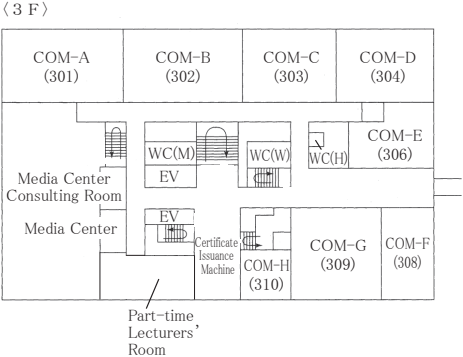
〈3 F〉

COM-A (301)

COM-B (302)

COM-C (303)

COM-D (304)

WC(M)

WC(W)

WC(H)

COM-E (306)

EV

Media Center Consulting Room

Media Center

EV

Certificate Issuance Machine

COM-G (309)

COM-F (308)

COM-H (310)

Part-time Lecturers' Room